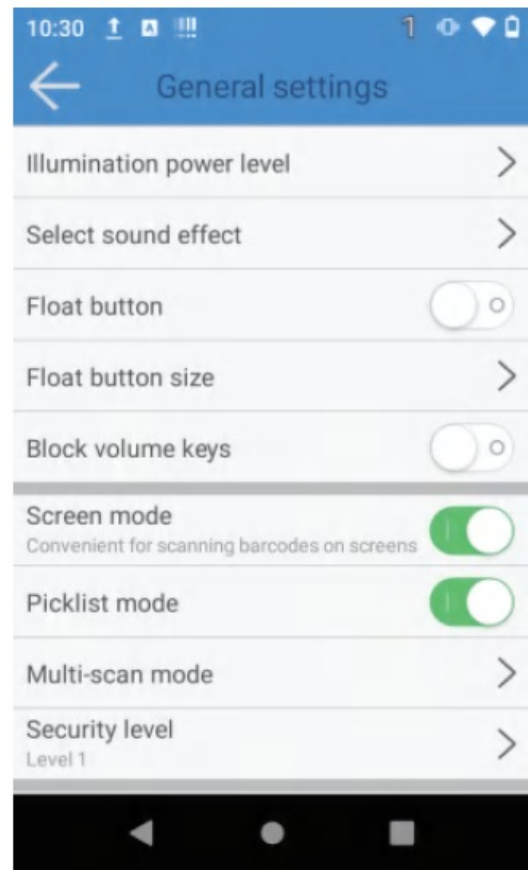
10:30

1

General settings

Illumination power level

Select sound effect

Float button

Float button size

Block volume keys

Screen mode
Convenient for scanning barcodes on screens

Picklist mode

Multi-scan mode

Security level
Level 1